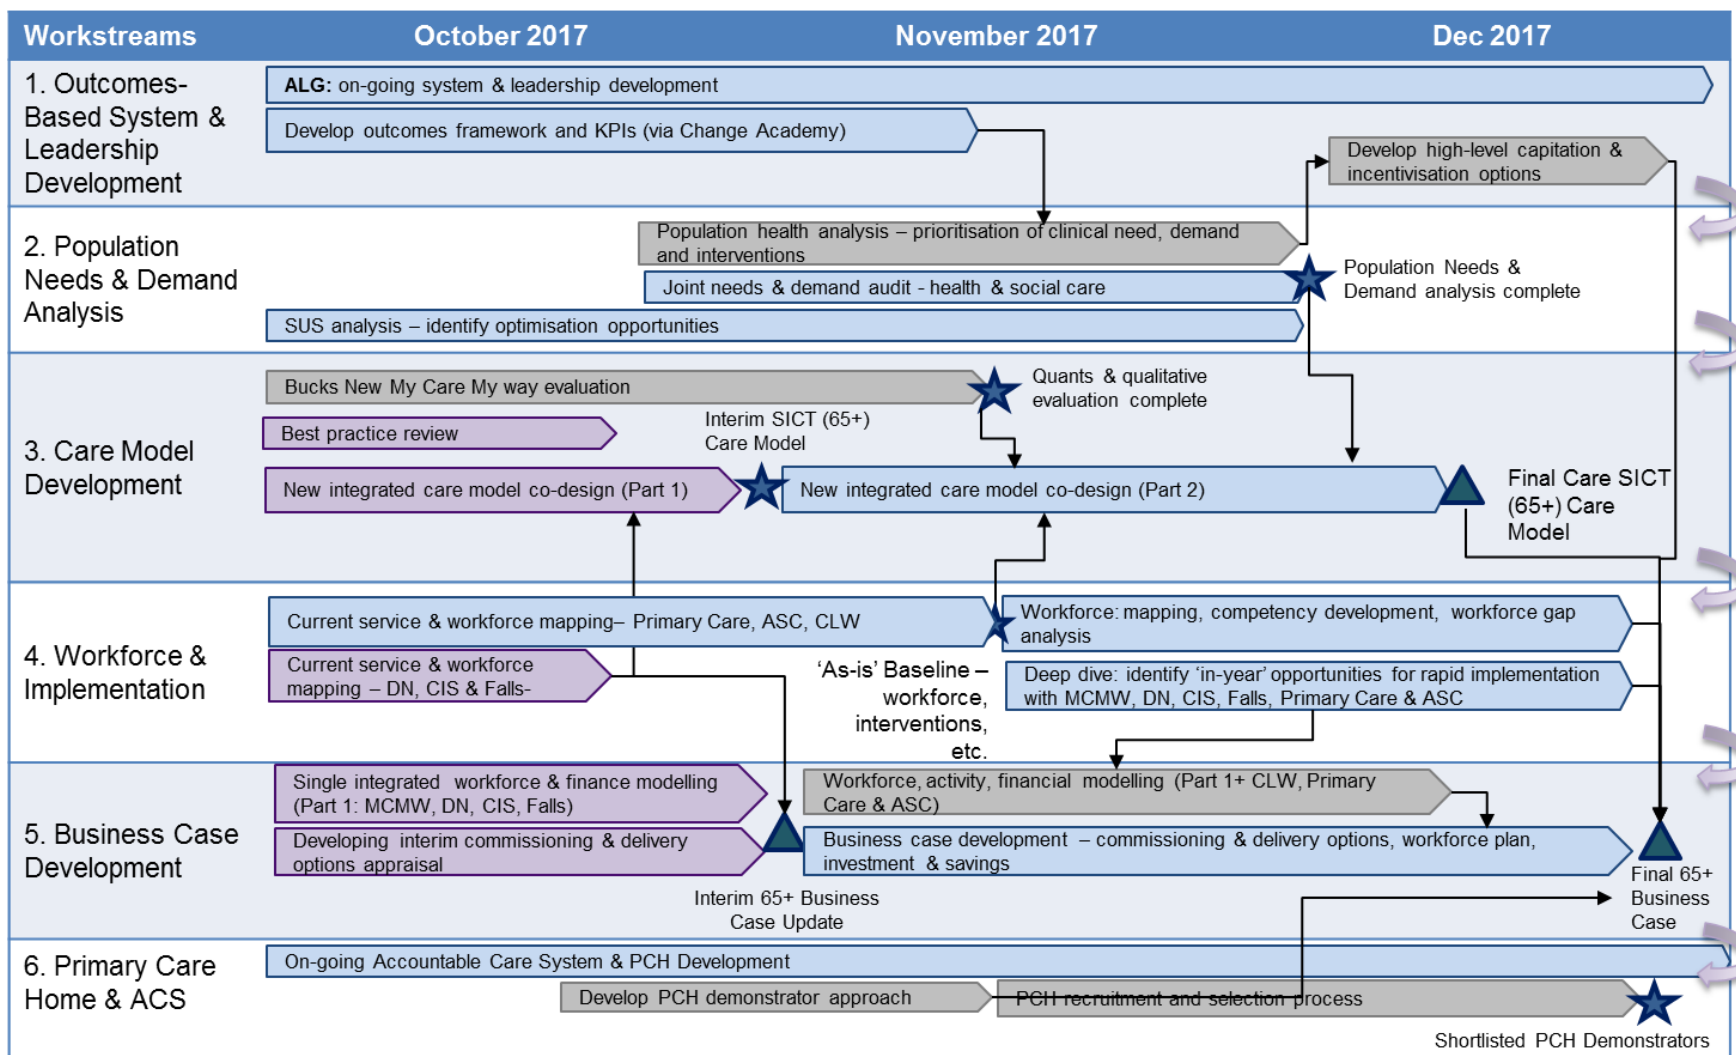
Workstreams | October 2017 | November 2017 | Dec 2017

1. Outcomes-Based System & Leadership Development

ALG: on-going system & leadership development

Develop outcomes framework and KPIs (via Change Academy)

Develop high-level capitation & incentivisation options

2. Population Needs & Demand Analysis

Population health analysis – prioritisation of clinical need, demand and interventions

Joint needs & demand audit - health & social care

Population Needs & Demand analysis complete

SUS analysis – identify optimisation opportunities

3. Care Model Development

Bucks New My Care My way evaluation

Quants & qualitative evaluation complete

Best practice review

Interim SICT (65+) Care Model

New integrated care model co-design (Part 1)

New integrated care model co-design (Part 2)

Final Care SICT (65+) Care Model

4. Workforce & Implementation

Current service & workforce mapping– Primary Care, ASC, CLW

Workforce: mapping, competency development, workforce gap analysis

Current service & workforce mapping – DN, CIS & Falls-

'As-is' Baseline – workforce, interventions, etc.

Deep dive: identify 'in-year' opportunities for rapid implementation with MCMW, DN, CIS, Falls, Primary Care & ASC

5. Business Case Development

Single integrated workforce & finance modelling (Part 1: MCMW, DN, CIS, Falls)

Workforce, activity, financial modelling (Part 1+ CLW, Primary Care & ASC)

Developing interim commissioning & delivery options appraisal

Business case development – commissioning & delivery options, workforce plan, investment & savings

Interim 65+ Business Case Update

Final 65+ Business Case

6. Primary Care Home & ACS

On-going Accountable Care System & PCH Development

Develop PCH demonstrator approach

PCH recruitment and selection process

Shortlisted PCH Demonstrators